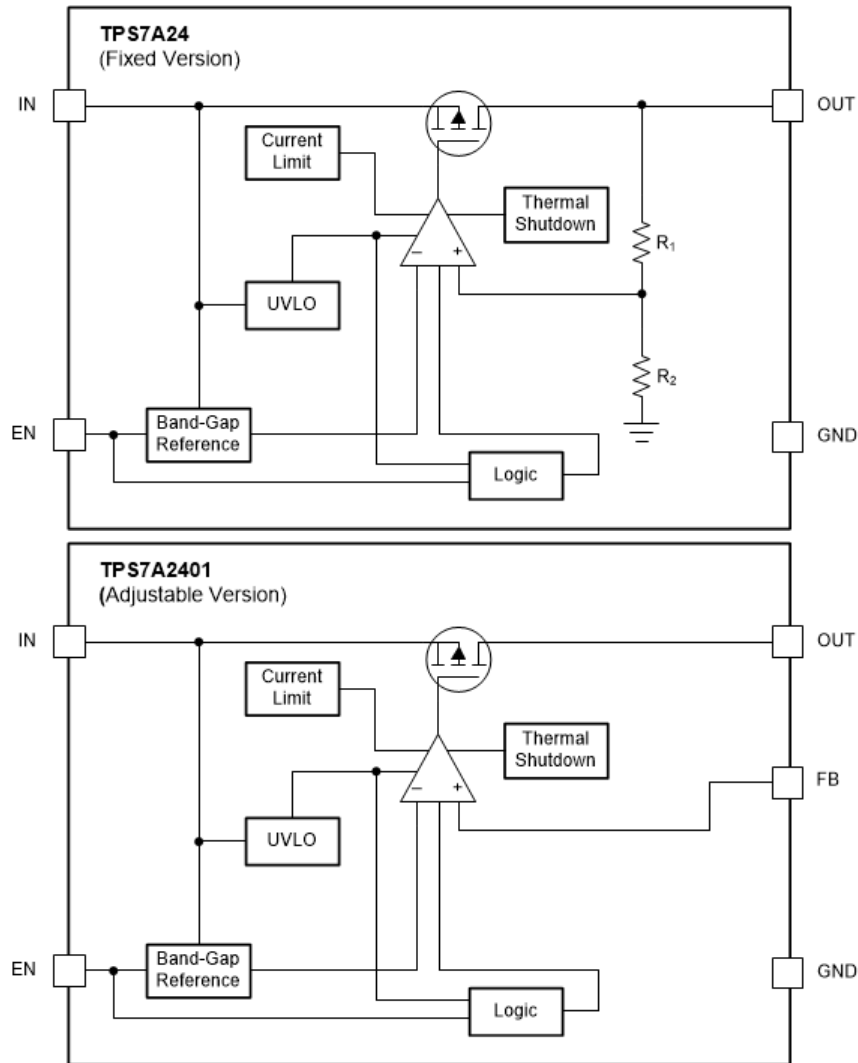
TPS7A24
(Fixed Version)

IN

OUT

Current Limit

Thermal Shutdown

$R_1$

–

+

UVLO

$R_2$

EN

Band-Gap Reference

GND

Logic

TPS7A2401
(Adjustable Version)

IN

OUT

Current Limit

Thermal Shutdown

–

+

FB

UVLO

EN

Band-Gap Reference

GND

Logic